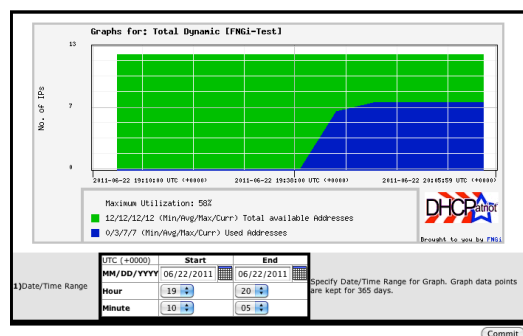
Graphs for: Total Dynamic [FNGi-Test]

13

No. of IPs

7

0

2011-06-22 19:10:00 UTC (+0000)

2011-06-22 19:30:00 UTC (+0000)

2011-06-22 20:05:59 UTC (+0000)

Maximum Utilization: 58%

12/12/12/12 (Min/Avg/Max/Curr) Total available Addresses

0/3/7/7 (Min/Avg/Max/Curr) Used Addresses

DHCPatriot

Brought to you by FNGi

1)Date/Time Range

| UTC (+0000) | Start | End |
|---|---|---|
| MM/DD/YYYY | 06/22/2011 | 06/22/2011 |
| Hour | 19 | 20 |
| Minute | 10 | 05 |

Specify Date/Time Range for Graph. Graph data points are kept for 365 days.

Commit